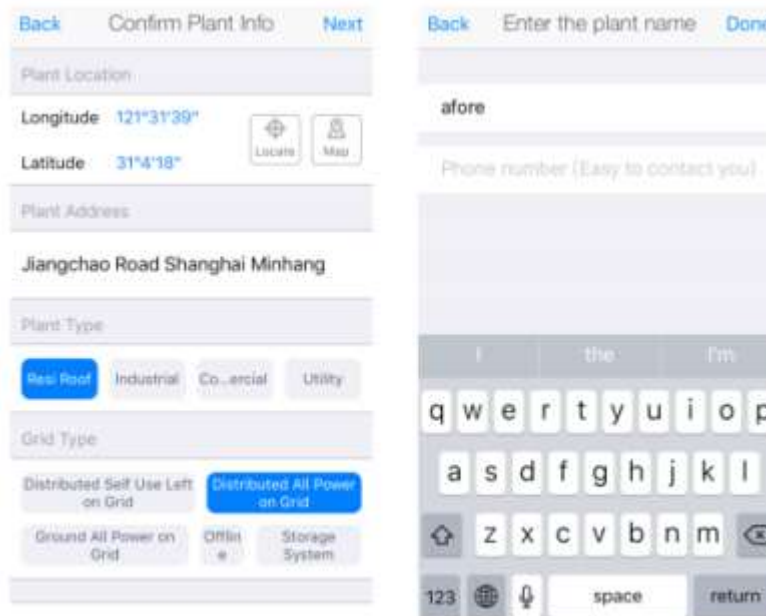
Back Confirm Plant Info Next

Plant Location

Longitude 121°31'39"

Latitude 31°4'18"

Locate Map

Plant Address

Jiangchao Road Shanghai Minhang

Plant Type

Resi Roof Industrial Co...ercial Utility

Grid Type

Distributed Self Use Left on Grid Distributed All Power on Grid

Ground All Power on Grid Offline Storage System

Back Enter the plant name Done

afore

Phone number (Easy to contact you)

I the I'm

q w e r t y u i o p

a s d f g h j k l

z x c v b n m

123 space return